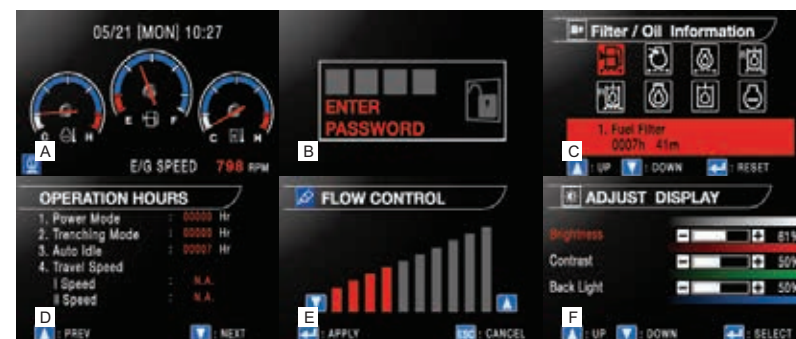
05/21 (MON) 10:27

C H E F C H

A

E/G SPEED 798 RPM

ENTER PASSWORD

B

Filter / Oil Information

1. Fuel Filter
0007h 41m

C

UP DOWN RESET

OPERATION HOURS

1. Power Mode : 00000 Hr
2. Trenching Mode : 00000 Hr
3. Auto Idle : 00007 Hr
4. Travel Speed
I Speed : N.A.
II Speed : N.A.

D

: PREV : NEXT

FLOW CONTROL

E

: APPLY ESC : CANCEL

ADJUST DISPLAY

Brightness 81%
Contrast 50%
Back Light 50%

F

: UP : DOWN : SELECT